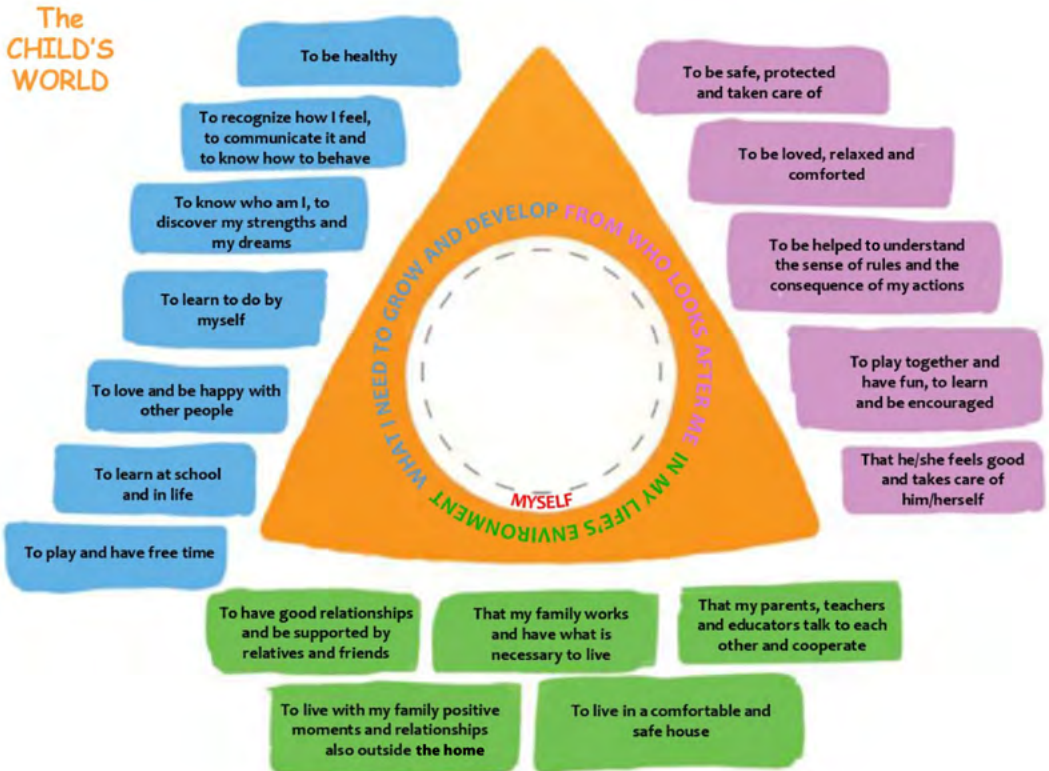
The CHILD'S WORLD

To be healthy

To recognize how I feel, to communicate it and to know how to behave

To know who am I, to discover my strengths and my dreams

To learn to do by myself

To love and be happy with other people

To learn at school and in life

To play and have free time

To be safe, protected and taken care of

To be loved, relaxed and comforted

To be helped to understand the sense of rules and the consequence of my actions

To play together and have fun, to learn and be encouraged

That he/she feels good and takes care of him/herself

WHAT I NEED TO GROW AND DEVELOP FROM WHO LOOKS AFTER ME IN MY LIFE'S ENVIRONMENT

MYSELF

To have good relationships and be supported by relatives and friends

That my family works and have what is necessary to live

That my parents, teachers and educators talk to each other and cooperate

To live with my family positive moments and relationships also outside the home

To live in a comfortable and safe house